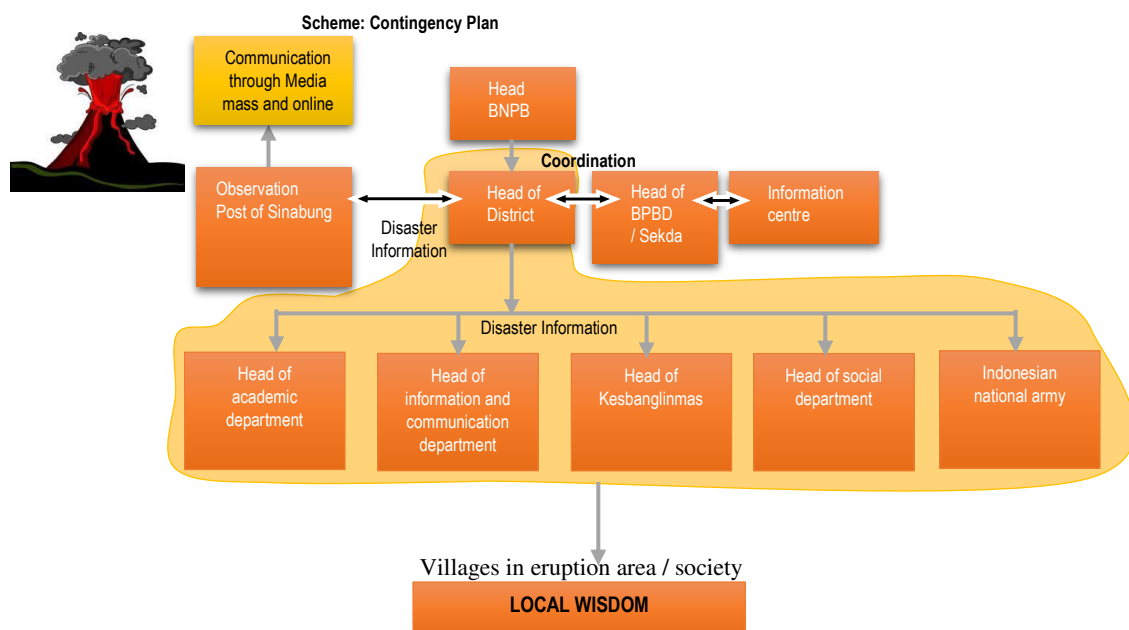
Scheme: Contingency Plan

Communication through Media mass and online

Head BNPB

Coordination

Observation Post of Sinabung

Disaster Information

Head of District

Head of BPBD / Sekda

Information centre

Disaster Information

Head of academic department

Head of information and communication department

Head of Kesbanglinmas

Head of social department

Indonesian national army

Villages in eruption area / society

LOCAL WISDOM